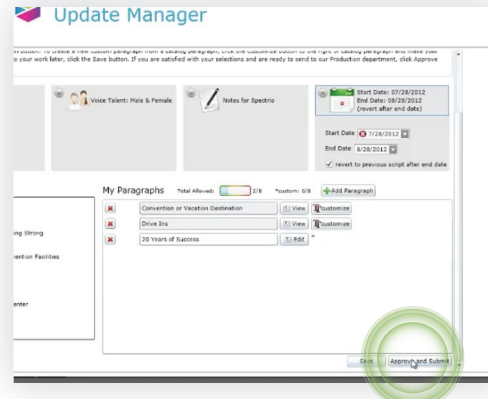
Update Manager

n button. To create a new custom paragraph from a catalog paragraph, click the Customize button to the right of catalog paragraph and make your o your work later, click the Save button. If you are satisfied with your selections and are ready to send to our Production department, click Approve

Voice Talent: Male & Female

Notes for Spectrio

Start Date: 07/28/2012
End Date: 08/28/2012
(revert after end date)

Start Date 7/28/2012
End Date 8/28/2012
revert to previous script after end date

My Paragraphs Total Allowed: 2/6 *custom: 0/8 Add Paragraph

Convention or Vacation Destination View Customize
Drive Ins View Customize
20 Years of Success Edit *

ng Strong

vention Facilities

enter

Save Approve and Submit